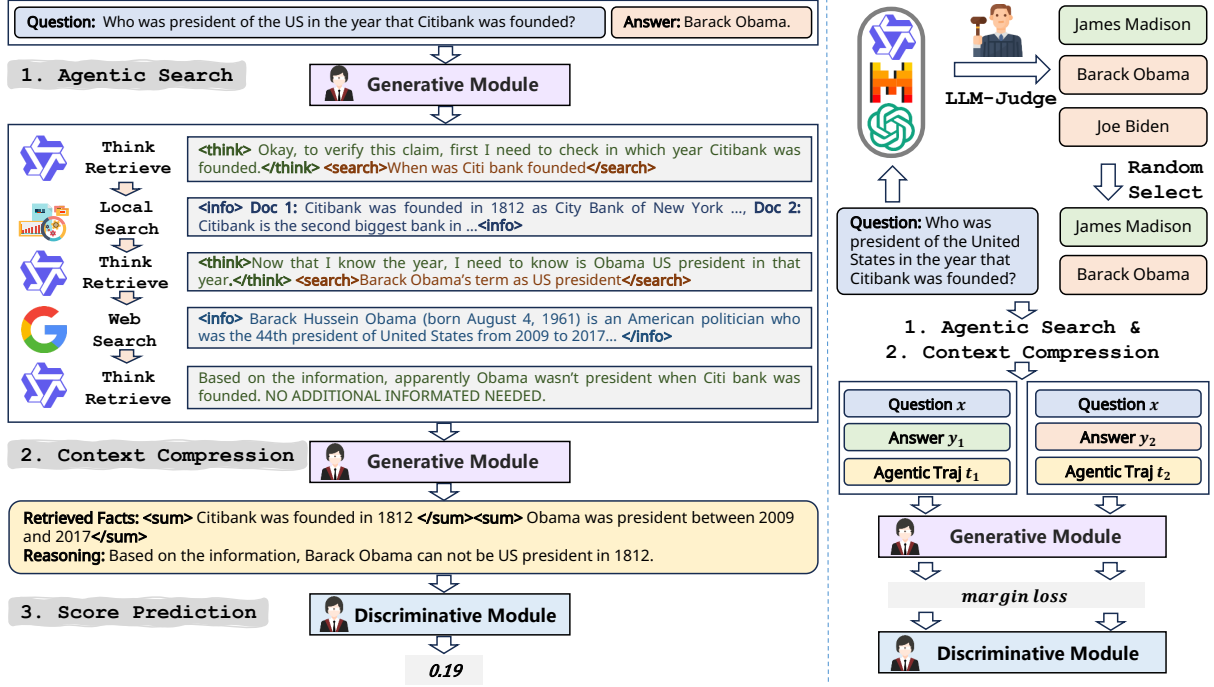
Question: Who was president of the US in the year that Citibank was founded?

Answer: Barack Obama.

1. Agentic Search

Generative Module

Think Retrieve

<think> Okay, to verify this claim, first I need to check in which year Citibank was founded.</think> <search>When was Citi bank founded</search>

Local Search

<info> Doc 1: Citibank was founded in 1812 as City Bank of New York ..., Doc 2: Citibank is the second biggest bank in ...<info>

Think Retrieve

<think>Now that I know the year, I need to know is Obama US president in that year.</think> <search>Barack Obama's term as US president</search>

Web Search

<info> Barack Hussein Obama (born August 4, 1961) is an American politician who was the 44th president of United States from 2009 to 2017... </info>

Think Retrieve

Based on the information, apparently Obama wasn't president when Citi bank was founded. NO ADDITIONAL INFORMATED NEEDED.

2. Context Compression

Generative Module

Retrieved Facts: <sum> Citibank was founded in 1812 </sum><sum> Obama was president between 2009 and 2017</sum>
Reasoning: Based on the information, Barack Obama can not be US president in 1812.

3. Score Prediction

Discriminative Module

0.19

LLM-Judge

James Madison

Barack Obama

Joe Biden

Random Select

James Madison

Barack Obama

Question: Who was president of the United States in the year that Citibank was founded?

1. Agentic Search &
2. Context Compression

Question $x$

Answer $y_1$

Agentic Traj $t_1$

Question $x$

Answer $y_2$

Agentic Traj $t_2$

Generative Module

margin loss

Discriminative Module